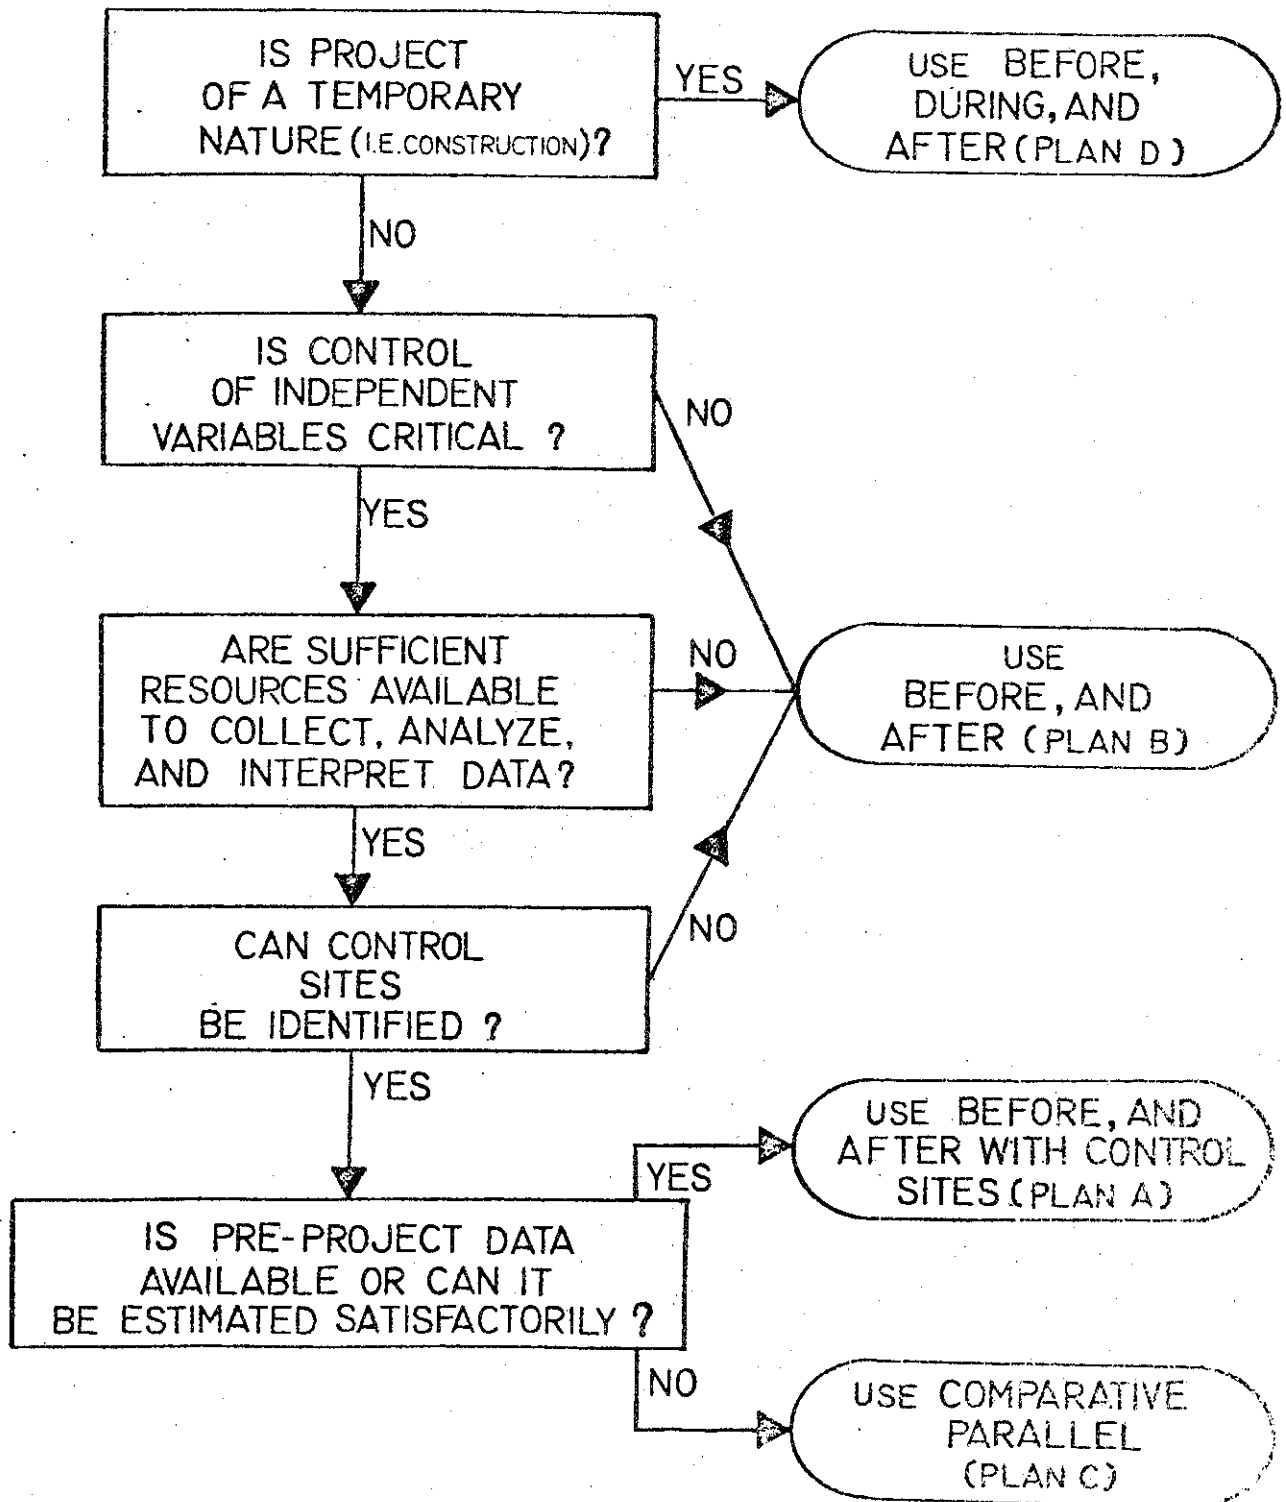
IS PROJECT OF A TEMPORARY NATURE (I.E.CONSTRUCTION)?

YES

USE BEFORE, DURING, AND AFTER (PLAN D)

NO

IS CONTROL OF INDEPENDENT VARIABLES CRITICAL ?

NO

YES

ARE SUFFICIENT RESOURCES AVAILABLE TO COLLECT, ANALYZE, AND INTERPRET DATA?

NO

USE BEFORE, AND AFTER (PLAN B)

YES

CAN CONTROL SITES BE IDENTIFIED ?

NO

YES

USE BEFORE, AND AFTER WITH CONTROL SITES (PLAN A)

YES

IS PRE-PROJECT DATA AVAILABLE OR CAN IT BE ESTIMATED SATISFACTORILY ?

NO

USE COMPARATIVE PARALLEL (PLAN C)